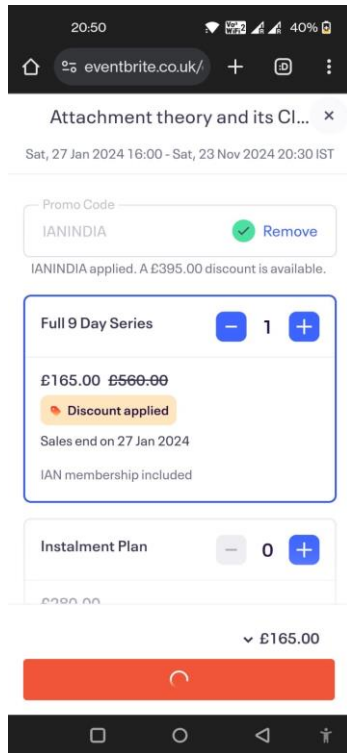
20:50
Vo) WiFi 2
40%
eventbrite.co.uk/
+
D
Attachment theory and its Cl...
×
Sat, 27 Jan 2024 16:00 - Sat, 23 Nov 2024 20:30 IST

Promo Code
IANINDIA
Remove
IANINDIA applied. A £395.00 discount is available.

Full 9 Day Series
−
1
+
£165.00 ~~£560.00~~
Discount applied
Sales end on 27 Jan 2024
IAN membership included

Instalment Plan
−
0
+
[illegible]

£165.00